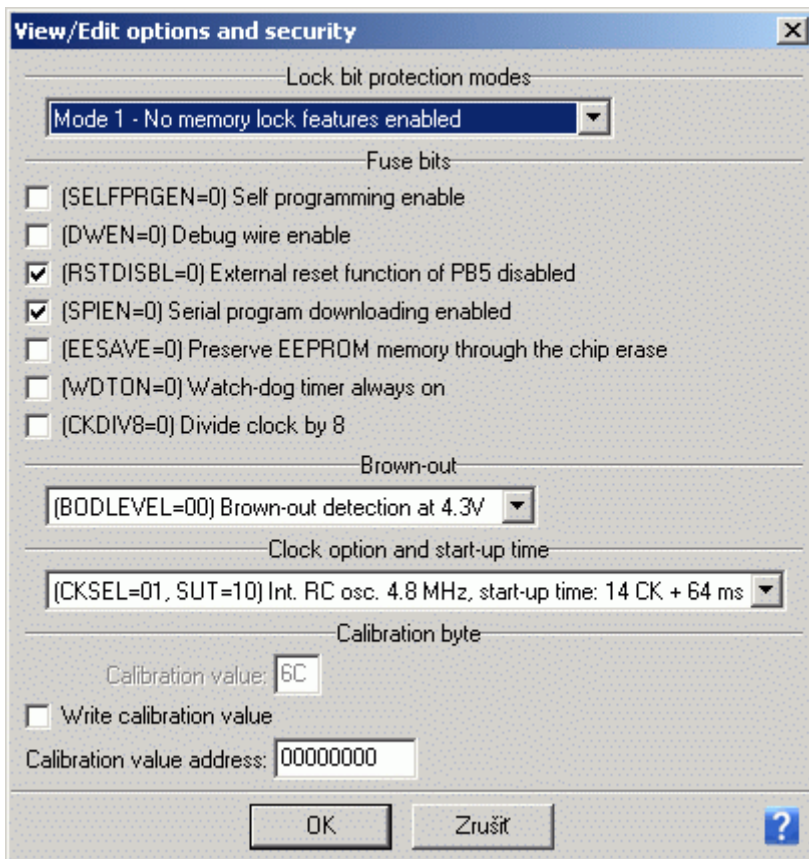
View/Edit options and security

Lock bit protection modes

Mode 1 - No memory lock features enabled

Fuse bits

(SELFPRGEN=0) Self programming enable

(DWEN=0) Debug wire enable

(RSTDISBL=0) External reset function of PB5 disabled

(SPIEN=0) Serial program downloading enabled

(EESAVE=0) Preserve EEPROM memory through the chip erase

(WDTON=0) Watch-dog timer always on

(CKDIV8=0) Divide clock by 8

Brown-out

(BODLEVEL=00) Brown-out detection at 4.3V

Clock option and start-up time

(CKSEL=01, SUT=10) Int. RC osc. 4.8 MHz, start-up time: 14 CK + 64 ms

Calibration byte

Calibration value: 6C

Write calibration value

Calibration value address: 00000000

OK

Zrušit

?